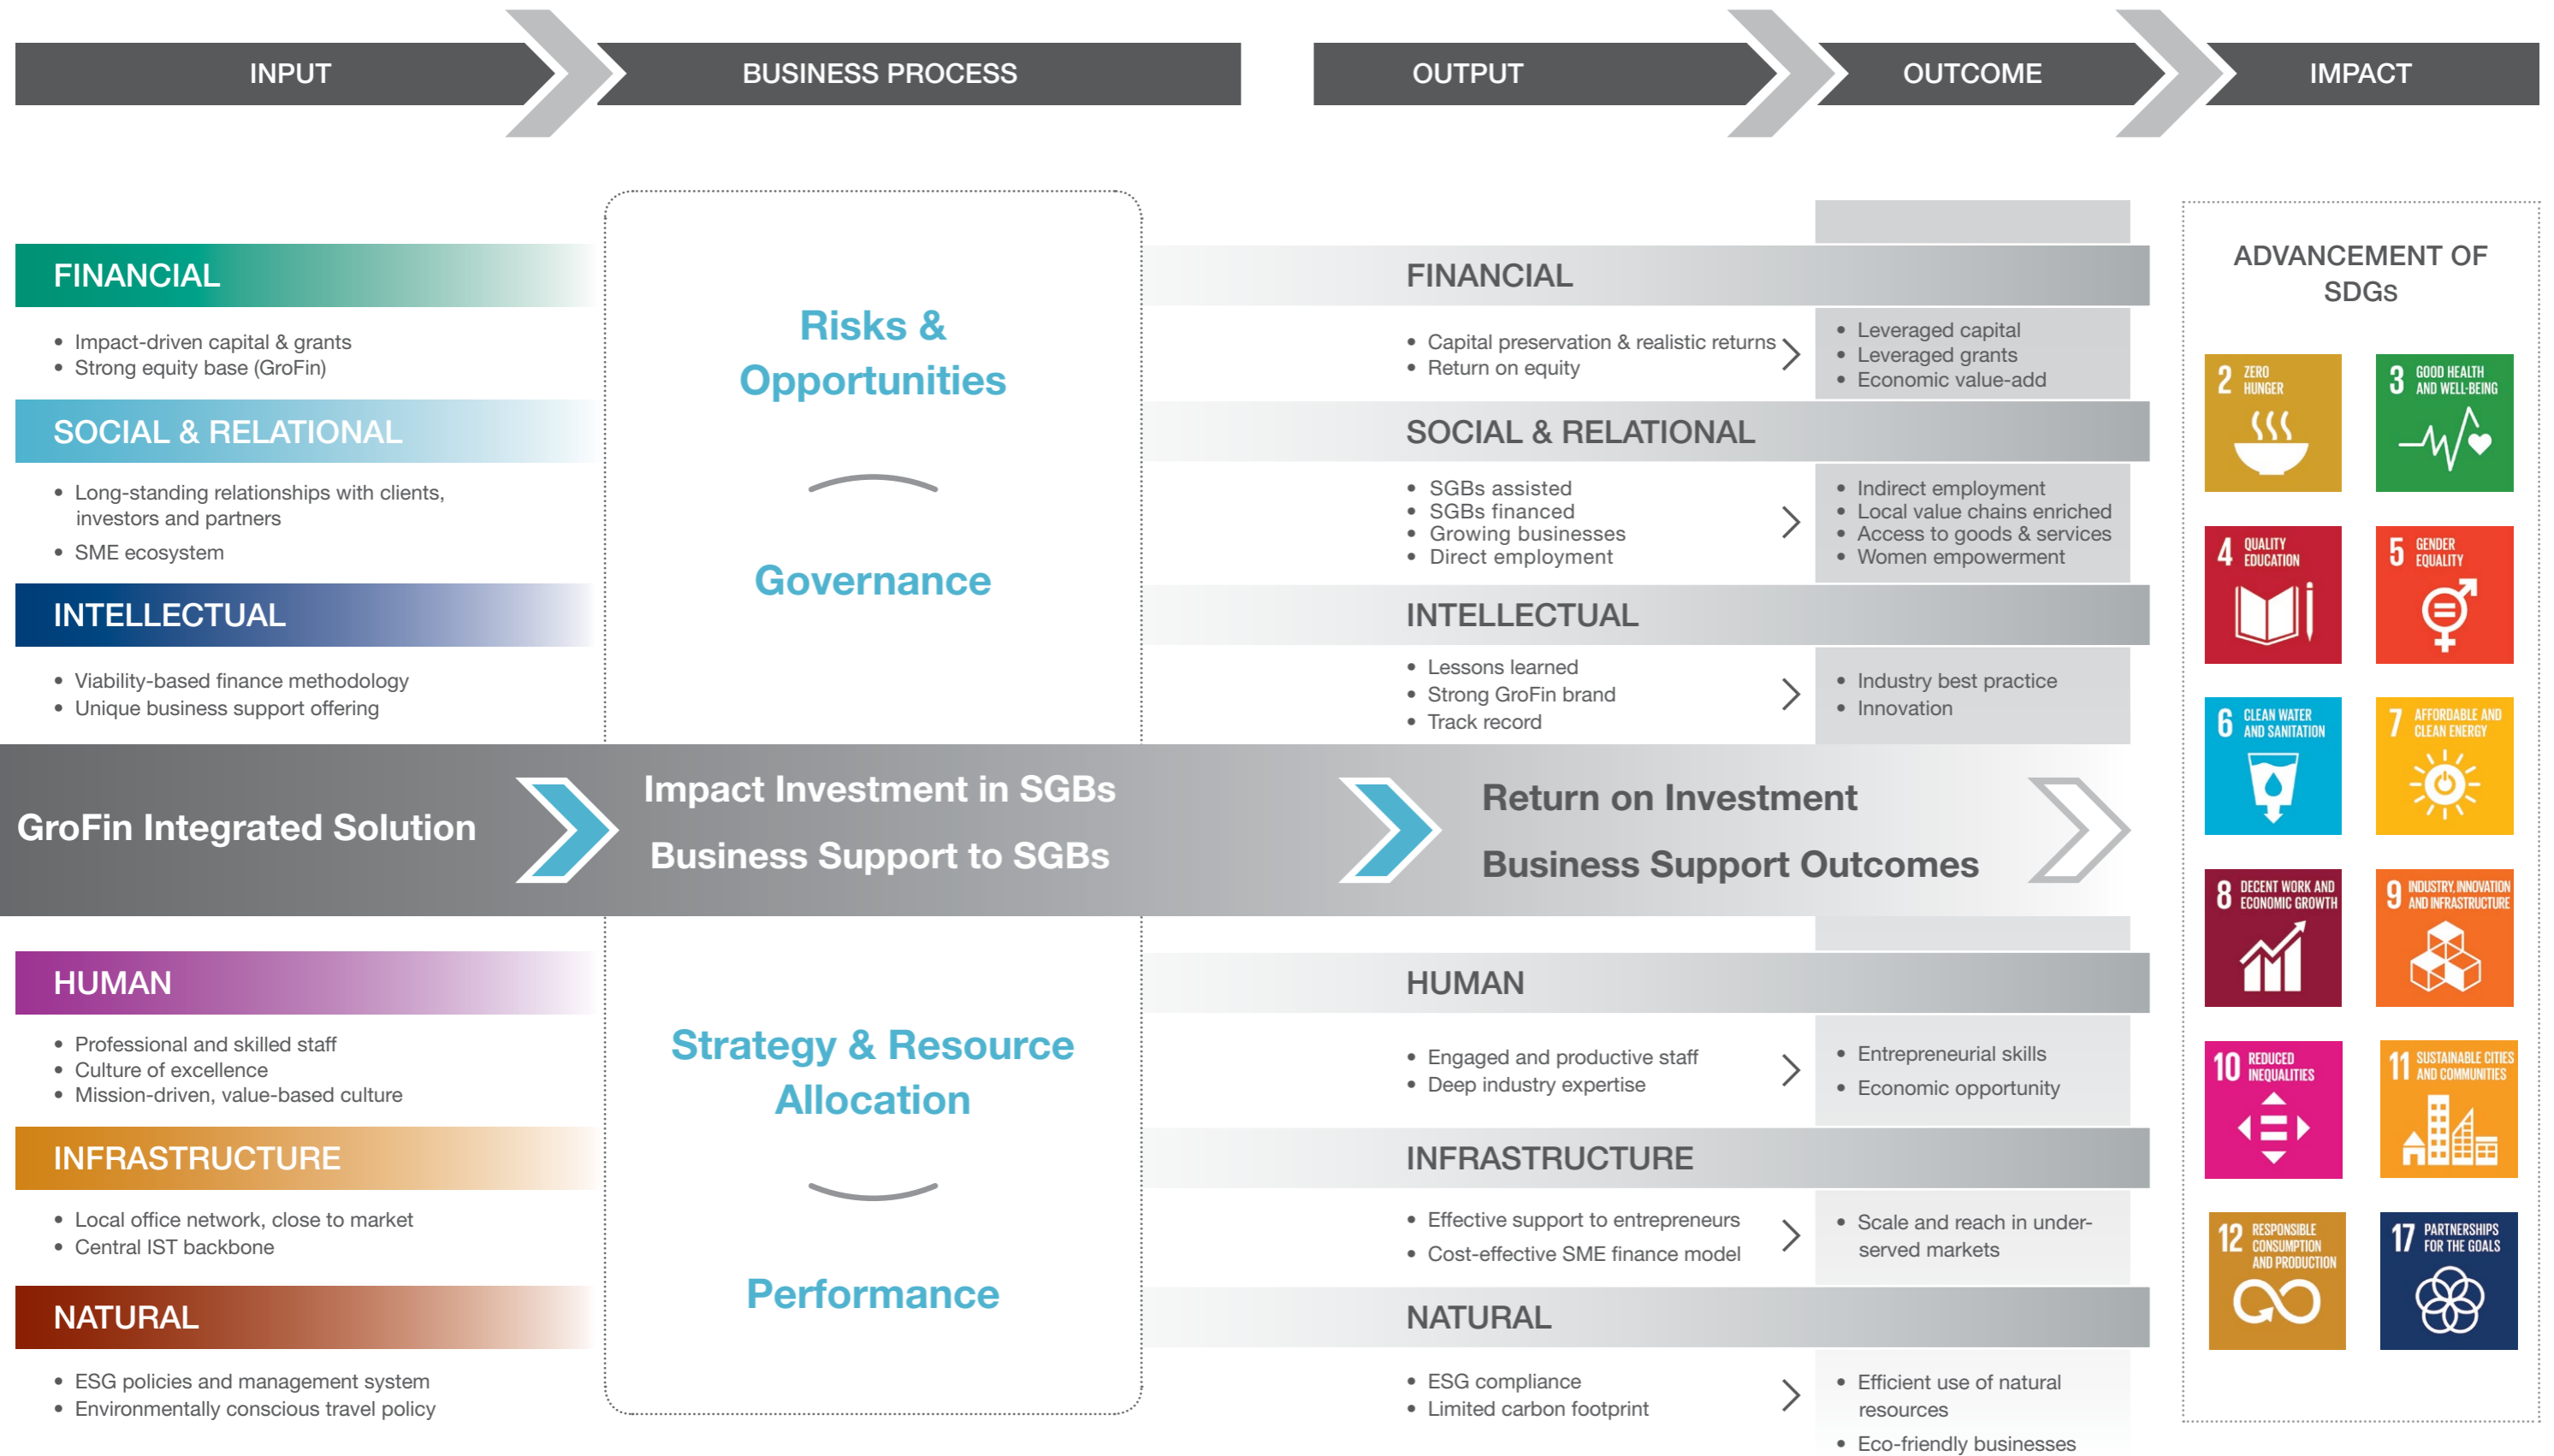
INPUT

BUSINESS PROCESS

OUTPUT

OUTCOME

IMPACT

FINANCIAL

- Impact-driven capital & grants
- Strong equity base (GroFin)

SOCIAL & RELATIONAL

- Long-standing relationships with clients, investors and partners
- SME ecosystem

INTELLECTUAL

- Viability-based finance methodology
- Unique business support offering

Risks & Opportunities

Governance

FINANCIAL

- Capital preservation & realistic returns
- Return on equity

- Leveraged capital
- Leveraged grants
- Economic value-add

SOCIAL & RELATIONAL

- SGBs assisted
- SGBs financed
- Growing businesses
- Direct employment

- Indirect employment
- Local value chains enriched
- Access to goods & services
- Women empowerment

INTELLECTUAL

- Lessons learned
- Strong GroFin brand
- Track record

- Industry best practice
- Innovation

ADVANCEMENT OF SDGs

2 ZERO HUNGER

3 GOOD HEALTH AND WELL-BEING

4 QUALITY EDUCATION

5 GENDER EQUALITY

6 CLEAN WATER AND SANITATION

7 AFFORDABLE AND CLEAN ENERGY

8 DECENT WORK AND ECONOMIC GROWTH

9 INDUSTRY, INNOVATION AND INFRASTRUCTURE

10 REDUCED INEQUALITIES

11 SUSTAINABLE CITIES AND COMMUNITIES

12 RESPONSIBLE CONSUMPTION AND PRODUCTION

17 PARTNERSHIPS FOR THE GOALS

GroFin Integrated Solution

Impact Investment in SGBs

Business Support to SGBs

Return on Investment

Business Support Outcomes

HUMAN

- Professional and skilled staff
- Culture of excellence
- Mission-driven, value-based culture

INFRASTRUCTURE

- Local office network, close to market
- Central IST backbone

NATURAL

- ESG policies and management system
- Environmentally conscious travel policy

Strategy & Resource Allocation

Performance

HUMAN

- Engaged and productive staff
- Deep industry expertise

- Entrepreneurial skills
- Economic opportunity

INFRASTRUCTURE

- Effective support to entrepreneurs
- Cost-effective SME finance model

- Scale and reach in underserved markets

NATURAL

- ESG compliance
- Limited carbon footprint

- Efficient use of natural resources
- Eco-friendly businesses